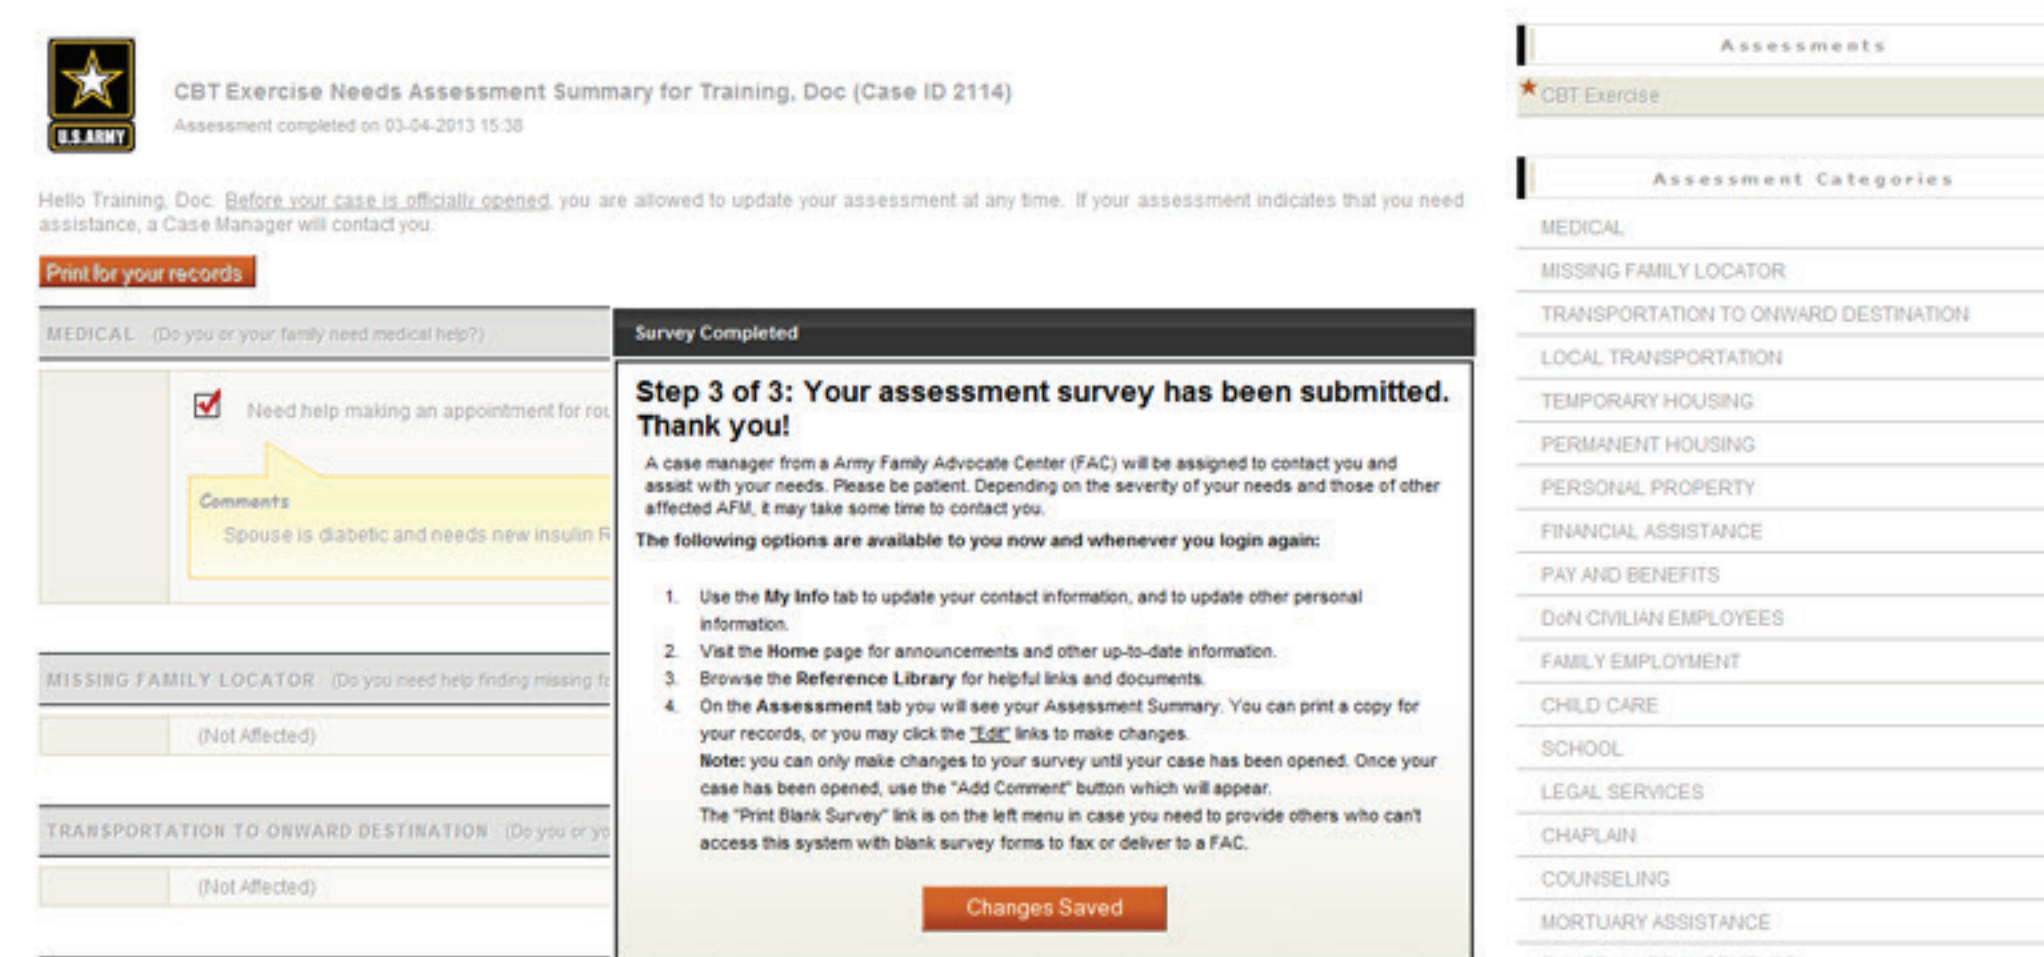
U.S. ARMY

CBT Exercise Needs Assessment Summary for Training, Doc (Case ID 2114)
Assessment completed on 03-04-2013 15:38

Hello Training, Doc. Before your case is officially opened, you are allowed to update your assessment at any time. If your assessment indicates that you need assistance, a Case Manager will contact you.

Print for your records

MEDICAL (Do you or your family need medical help?)

Need help making an appointment for rou

Comments
Spouse is diabetic and needs new insulin R

MISSING FAMILY LOCATOR (Do you need help finding missing f

(Not Affected)

TRANSPORTATION TO ONWARD DESTINATION (Do you or yo

(Not Affected)

Survey Completed

Step 3 of 3: Your assessment survey has been submitted. Thank you!

A case manager from a Army Family Advocate Center (FAC) will be assigned to contact you and assist with your needs. Please be patient. Depending on the severity of your needs and those of other affected AFM, it may take some time to contact you.

The following options are available to you now and whenever you login again:

1. Use the My Info tab to update your contact information, and to update other personal information.
2. Visit the Home page for announcements and other up-to-date information.
3. Browse the Reference Library for helpful links and documents.
4. On the Assessment tab you will see your Assessment Summary. You can print a copy for your records, or you may click the "Edit" links to make changes.
Note: you can only make changes to your survey until your case has been opened. Once your case has been opened, use the "Add Comment" button which will appear.
The "Print Blank Survey" link is on the left menu in case you need to provide others who can't access this system with blank survey forms to fax or deliver to a FAC.

Changes Saved

Assessments

CBT Exercise

Assessment Categories

MEDICAL
MISSING FAMILY LOCATOR
TRANSPORTATION TO ONWARD DESTINATION
LOCAL TRANSPORTATION
TEMPORARY HOUSING
PERMANENT HOUSING
PERSONAL PROPERTY
FINANCIAL ASSISTANCE
PAY AND BENEFITS
DoN CIVILIAN EMPLOYEES
FAMILY EMPLOYMENT
CHILD CARE
SCHOOL
LEGAL SERVICES
CHAPLAIN
COUNSELING
MORTUARY ASSISTANCE